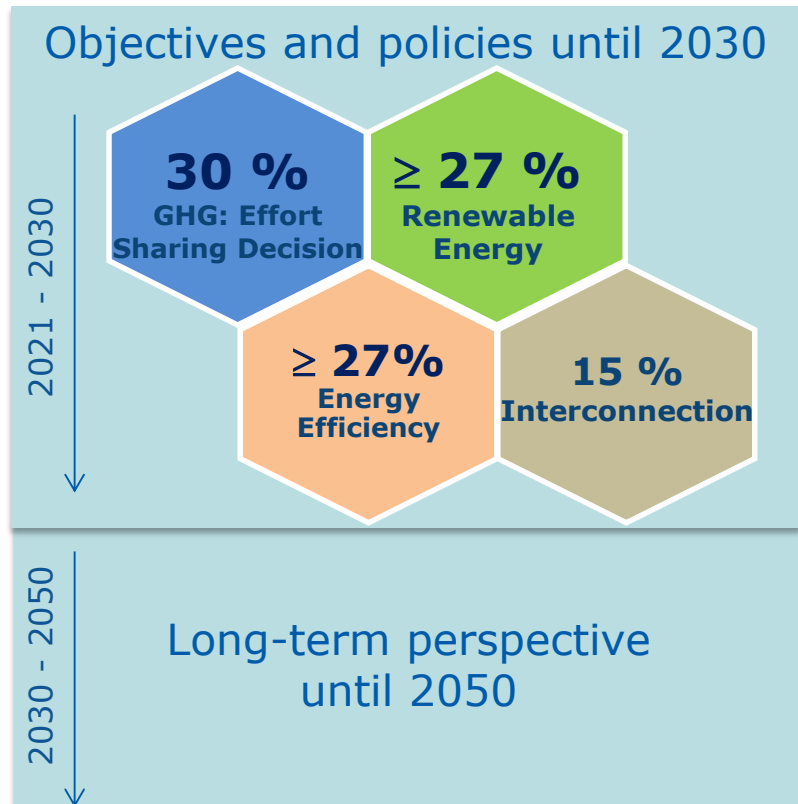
Objectives and policies until 2030

2021 - 2030

30 %
GHG: Effort Sharing Decision

$\geq$ 27 %
Renewable Energy

$\geq$ 27%
Energy Efficiency

15 %
Interconnection

2030 - 2050

Long-term perspective until 2050